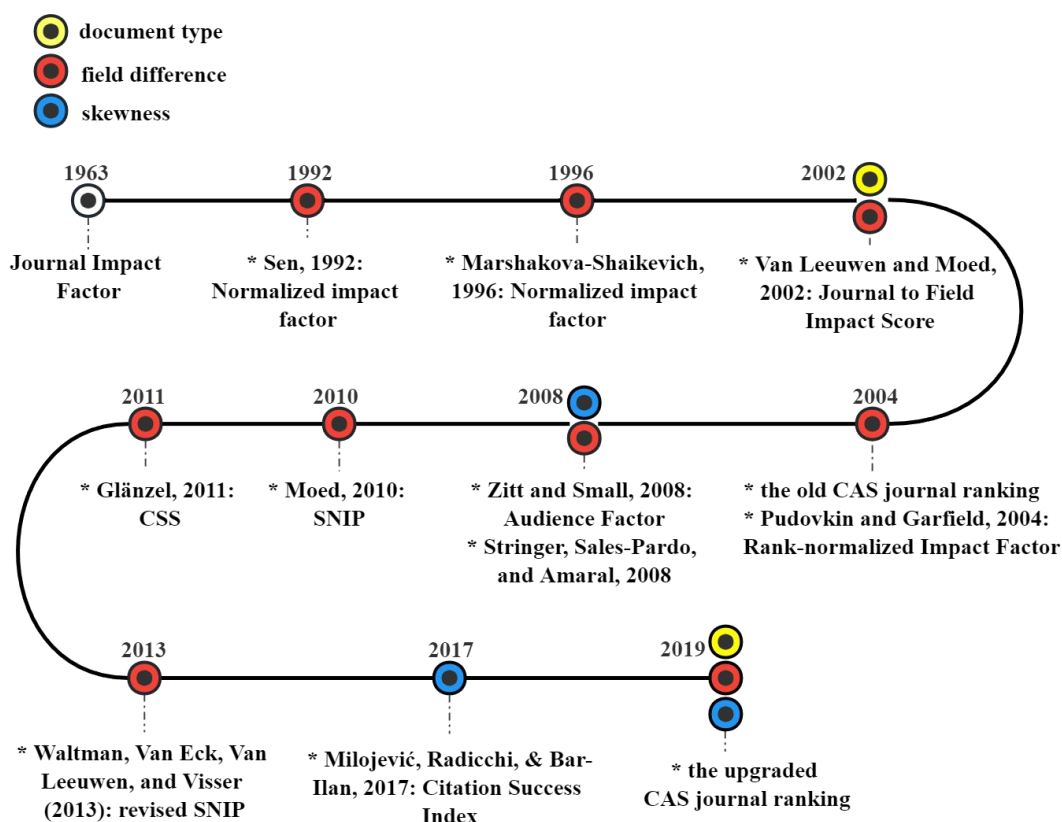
document type
field difference
skewness

1963
Journal Impact Factor

1992
* Sen, 1992: Normalized impact factor

1996
* Marshakova-Shaikevich, 1996: Normalized impact factor

2002
* Van Leeuwen and Moed, 2002: Journal to Field Impact Score

2011
* Glänzel, 2011: CSS

2010
* Moed, 2010: SNIP

2008
* Zitt and Small, 2008: Audience Factor
* Stringer, Sales-Pardo, and Amaral, 2008

2004
* the old CAS journal ranking
* Pudovkin and Garfield, 2004: Rank-normalized Impact Factor

2013
* Waltman, Van Eck, Van Leeuwen, and Visser (2013): revised SNIP

2017
* Milojević, Radicchi, & Bar-Ilan, 2017: Citation Success Index

2019
* the upgraded CAS journal ranking